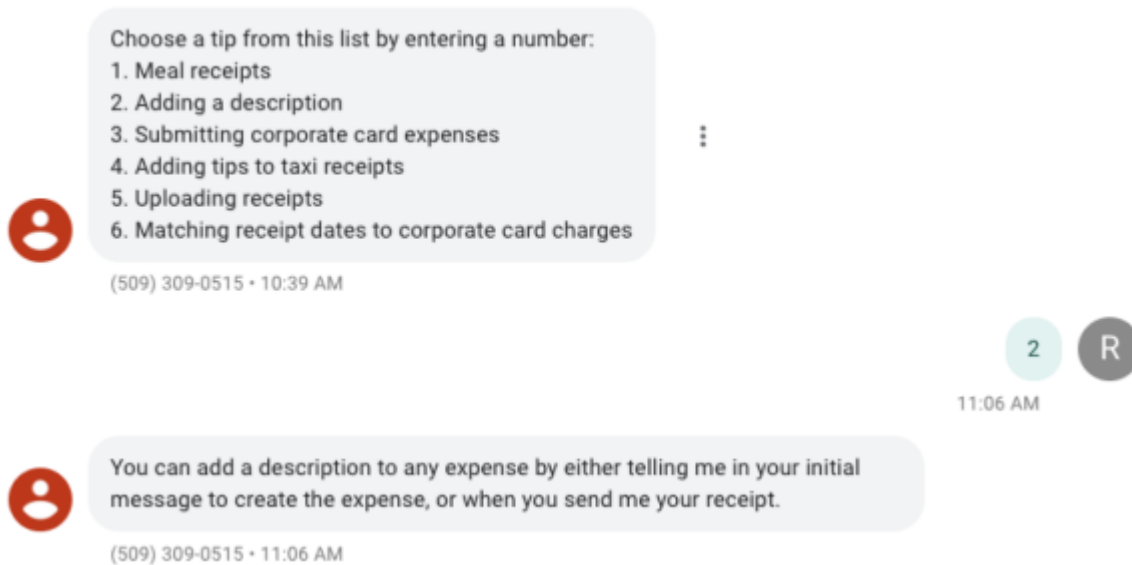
Choose a tip from this list by entering a number:
1. Meal receipts
2. Adding a description
3. Submitting corporate card expenses
4. Adding tips to taxi receipts
5. Uploading receipts
6. Matching receipt dates to corporate card charges

(509) 309-0515 • 10:39 AM

2

R

11:06 AM

You can add a description to any expense by either telling me in your initial message to create the expense, or when you send me your receipt.

(509) 309-0515 • 11:06 AM